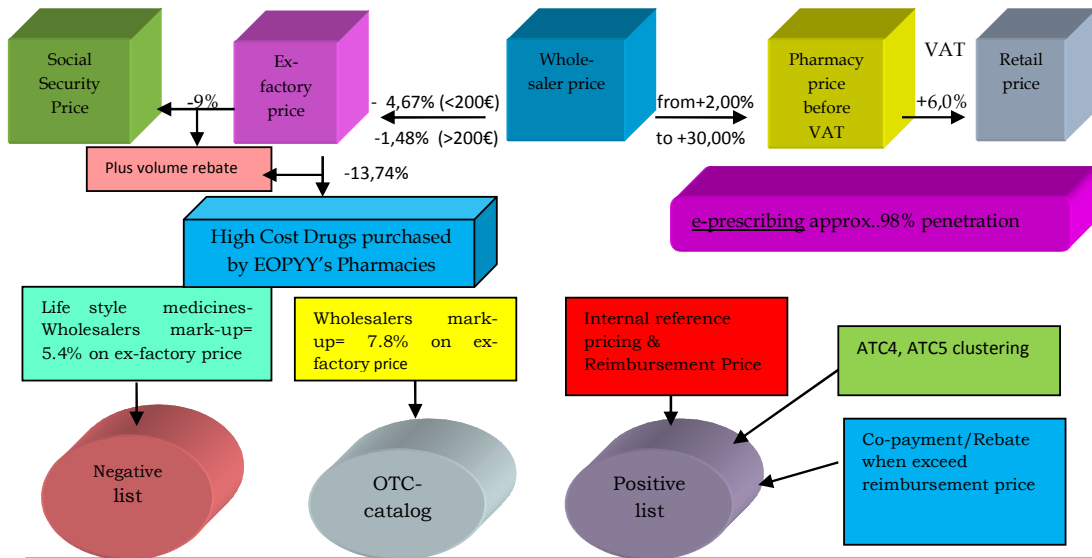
Social Security Price

Ex-factory price

Whole-saler price

Pharmacy price before VAT

VAT

Retail price

-9%

- 4,67% (<200€)

-1,48% (>200€)

from+2,00%

to +30,00%

+6,0%

Plus volume rebate

-13,74%

e-prescribing approx..98% penetration

High Cost Drugs purchased by EOPYY's Pharmacies

Life style medicines-Wholesalers mark-up= 5.4% on ex-factory price

Wholesalers mark-up= 7.8% on ex-factory price

Internal reference pricing & Reimbursement Price

ATC4, ATC5 clustering

Co-payment/Rebate when exceed reimbursement price

Negative list

OTC-catalog

Positive list